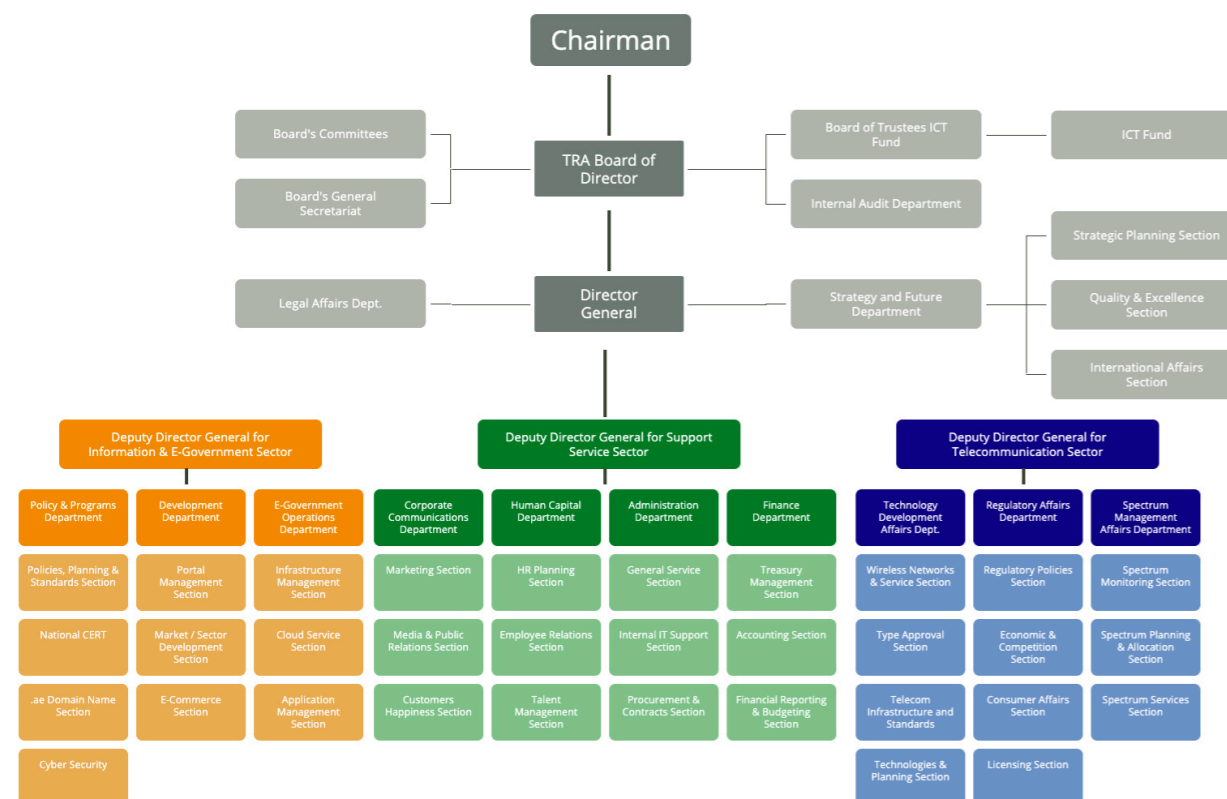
Chairman

Board's Committees

Board's General Secretariat

TRA Board of Director

Board of Trustees ICT Fund

ICT Fund

Internal Audit Department

Legal Affairs Dept.

Director General

Strategy and Future Department

Strategic Planning Section

Quality & Excellence Section

International Affairs Section

Deputy Director General for Information & E-Government Sector

Policy & Programs Department

Policies, Planning & Standards Section

National CERT

.ae Domain Name Section

Cyber Security

Development Department

Portal Management Section

Market / Sector Development Section

E-Commerce Section

E-Government Operations Department

Infrastructure Management Section

Cloud Service Section

Application Management Section

Deputy Director General for Support Service Sector

Corporate Communications Department

Marketing Section

Media & Public Relations Section

Customers Happiness Section

Human Capital Department

HR Planning Section

Employee Relations Section

Talent Management Section

Administration Department

General Service Section

Internal IT Support Section

Procurement & Contracts Section

Finance Department

Treasury Management Section

Accounting Section

Financial Reporting & Budgeting Section

Deputy Director General for Telecommunication Sector

Technology Development Affairs Dept.

Wireless Networks & Service Section

Type Approval Section

Telecom Infrastructure and Standards

Technologies & Planning Section

Regulatory Affairs Department

Regulatory Policies Section

Economic & Competition Section

Consumer Affairs Section

Licensing Section

Spectrum Management Affairs Department

Spectrum Monitoring Section

Spectrum Planning & Allocation Section

Spectrum Services Section